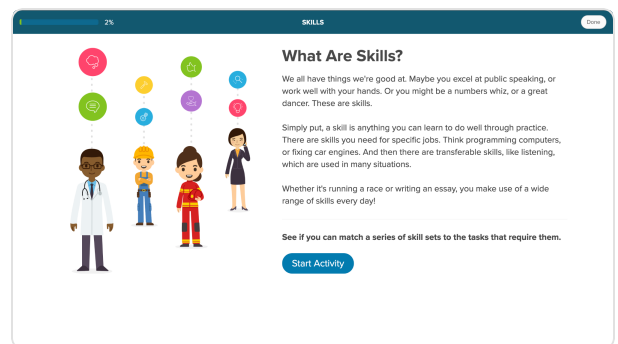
2%

SKILLS

Done

What Are Skills?

We all have things we're good at. Maybe you excel at public speaking, or work well with your hands. Or you might be a numbers whiz, or a great dancer. These are skills.

Simply put, a skill is anything you can learn to do well through practice. There are skills you need for specific jobs. Think programming computers, or fixing car engines. And then there are transferable skills, like listening, which are used in many situations.

Whether it's running a race or writing an essay, you make use of a wide range of skills every day!

See if you can match a series of skill sets to the tasks that require them.

Start Activity